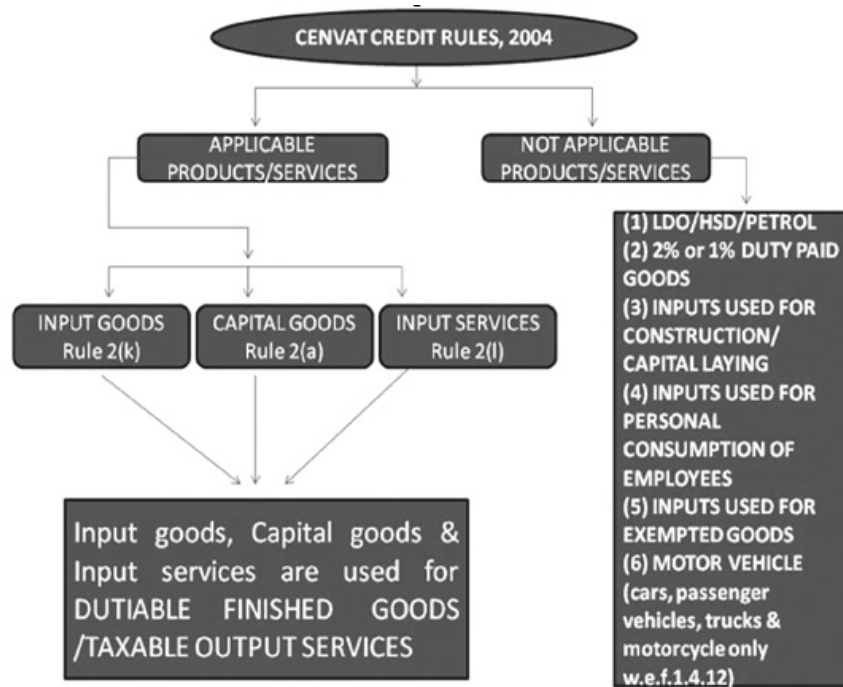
CENVAT CREDIT RULES, 2004

APPLICABLE PRODUCTS/SERVICES

NOT APPLICABLE PRODUCTS/SERVICES

(1) LDO/HSD/PETROL
(2) 2% or 1% DUTY PAID GOODS
(3) INPUTS USED FOR CONSTRUCTION/ CAPITAL LAYING
(4) INPUTS USED FOR PERSONAL CONSUMPTION OF EMPLOYEES
(5) INPUTS USED FOR EXEMPTED GOODS
(6) MOTOR VEHICLE (cars, passenger vehicles, trucks & motorcycle only w.e.f.1.4.12)

INPUT GOODS Rule 2(k)

CAPITAL GOODS Rule 2(a)

INPUT SERVICES Rule 2(l)

Input goods, Capital goods & Input services are used for DUTIABLE FINISHED GOODS /TAXABLE OUTPUT SERVICES